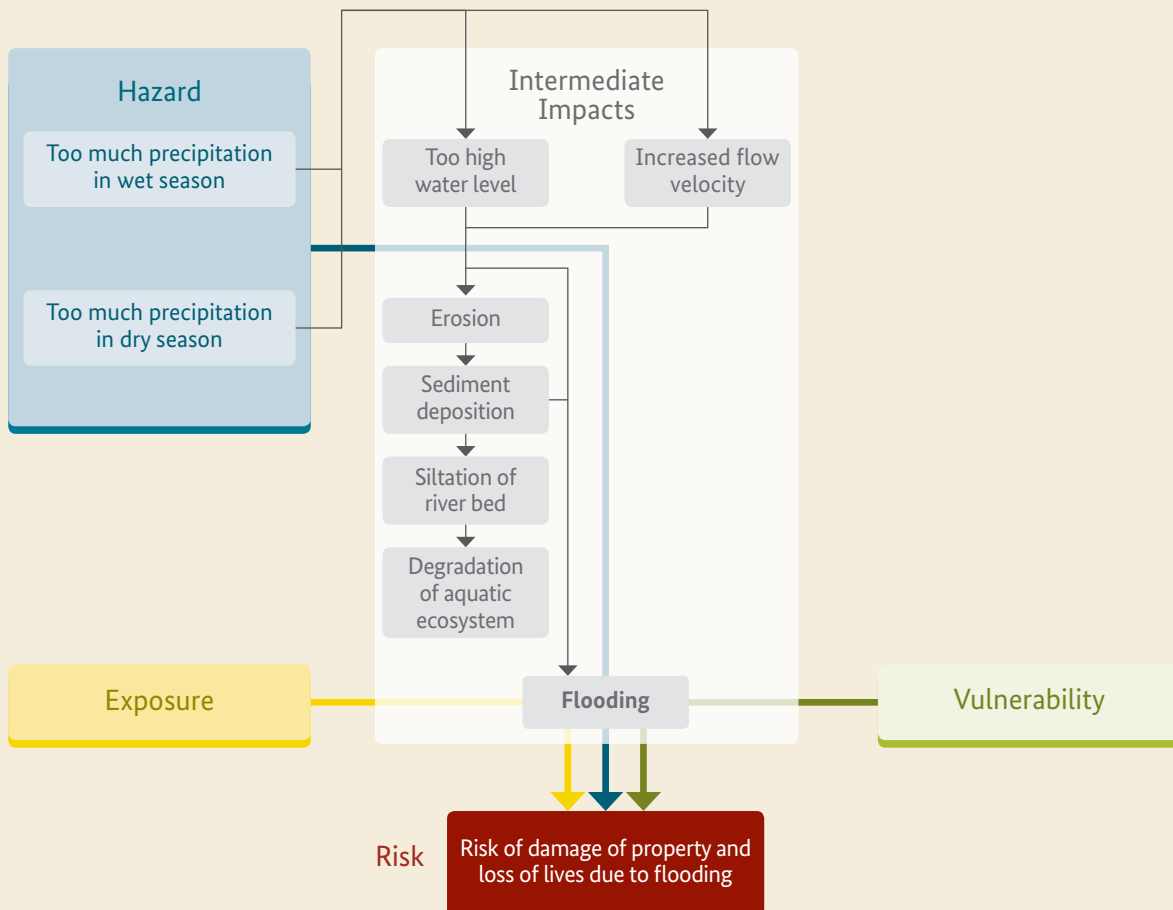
Hazard

Too much precipitation in wet season

Too much precipitation in dry season

Intermediate Impacts

Too high water level

Increased flow velocity

Erosion

Sediment deposition

Siltation of river bed

Degradation of aquatic ecosystem

Exposure

Flooding

Vulnerability

Risk

Risk of damage of property and loss of lives due to flooding